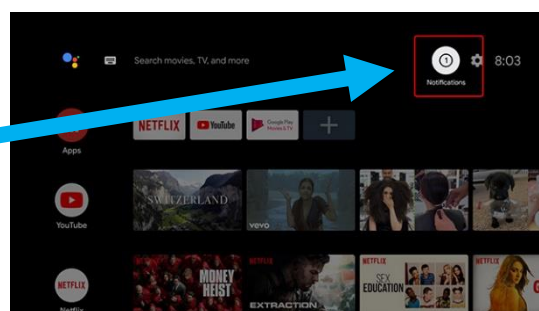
Search movies, TV, and more

1
Notifications

8:03

Apps

NETFLIX
YouTube
Google Play Movies & TV

YouTube

SWITZERLAND

vevo

NETFLIX
Netflix

NETFLIX
MONEY HEIST

NETFLIX
EXTRACTION

NETFLIX
SEX EDUCATION

NETFLIX